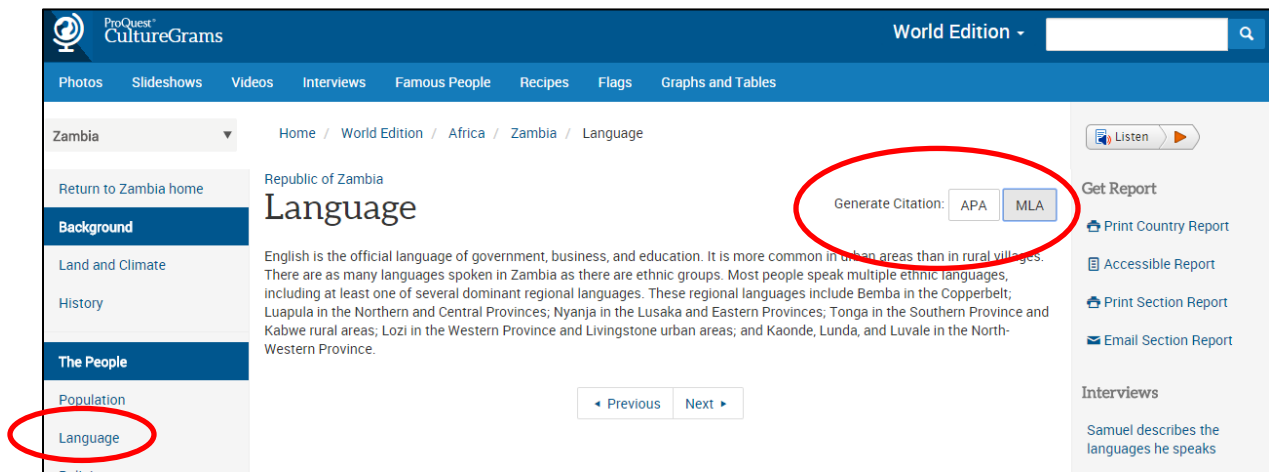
ProQuest® CultureGrams

World Edition

Photos Slideshows Videos Interviews Famous People Recipes Flags Graphs and Tables

Zambia

Return to Zambia home

Background

Land and Climate

History

The People

Population

Language

Home / World Edition / Africa / Zambia / Language

Republic of Zambia

Language

Generate Citation: APA MLA

English is the official language of government, business, and education. It is more common in urban areas than in rural villages. There are as many languages spoken in Zambia as there are ethnic groups. Most people speak multiple ethnic languages, including at least one of several dominant regional languages. These regional languages include Bemba in the Copperbelt; Luapula in the Northern and Central Provinces; Nyanja in the Lusaka and Eastern Provinces; Tonga in the Southern Province and Kabwe rural areas; Lozi in the Western Province and Livingstone urban areas; and Kaonde, Lunda, and Luvale in the North-Western Province.

◂ Previous Next ▸

Listen

Get Report

Print Country Report

Accessible Report

Print Section Report

Email Section Report

Interviews

Samuel describes the languages he speaks